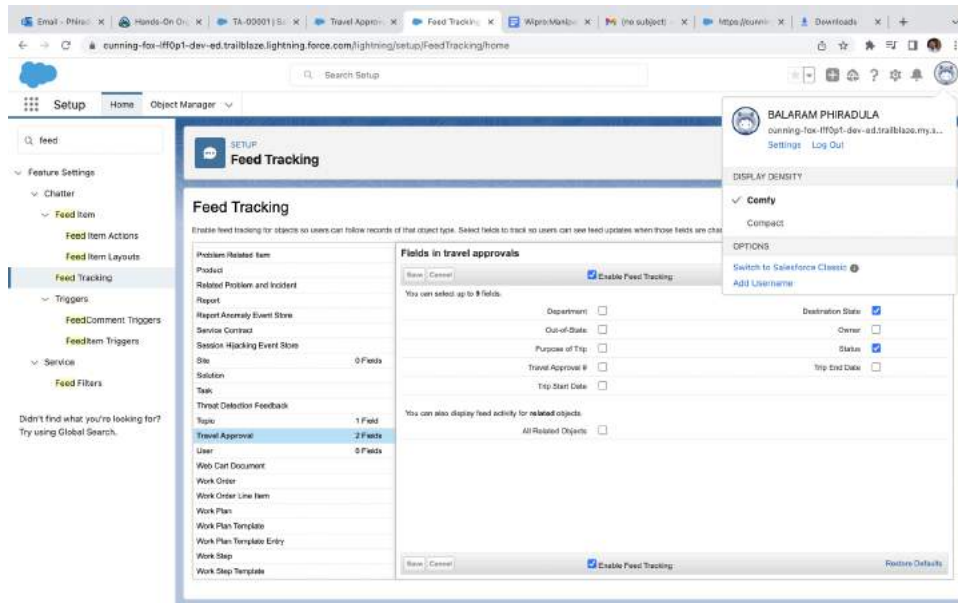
Email - Phira | Hands-On Or | TA-00001 | S | Travel Appro | Feed Tracking | WiproManipa | (no subject) | https://cunni | Downloads | +

cunning-fox-lff0p1-dev-ed.trailblaze.lightning.force.com/lightning/setup/FeedTracking/home

Search Setup

Setup Home Object Manager

feed

Feature Settings
Chatter
Feed Item
Feed Item Actions
Feed Item Layouts
Feed Tracking
Triggers
FeedComment Triggers
FeedItem Triggers
Service
Feed Filters

Didn't find what you're looking for? Try using Global Search.

SETUP
Feed Tracking

Feed Tracking

Enable feed tracking for objects so users can follow records of that object type. Select fields to track so users can see feed updates when those fields are cha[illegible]

| | |
|---|---|
| Problem Related Item | |
| Product | |
| Related Problem and Incident | |
| Report | |
| Report Anomaly Event Store | |
| Service Contract | |
| Session Hijacking Event Store | |
| Site | 0 Fields |
| Solution | |
| Task | |
| Threat Detection Feedback | |
| Topic | 1 Field |
| Travel Approval | 2 Fields |
| User | 0 Fields |
| Web Cart Document | |
| Work Order | |
| Work Order Line Item | |
| Work Plan | |
| Work Plan Template | |
| Work Plan Template Entry | |
| Work Step | |
| Work Step Template | |

Fields in travel approvals

Save Cancel
Enable Feed Tracking

You can select up to 9 fields.

Department
Out-of-State
Purpose of Trip
Travel Approval #
Trip Start Date
Destination State
Owner
Status
Trip End Date

You can also display feed activity for related objects.

All Related Objects

Save Cancel
Enable Feed Tracking
Restore Defaults

BALARAM PHIRADULA
cunning-fox-lff0p1-dev-ed.trailblaze.my.s...
Settings Log Out

DISPLAY DENSITY
Comfy
Compact

OPTIONS
Switch to Salesforce Classic
Add Username